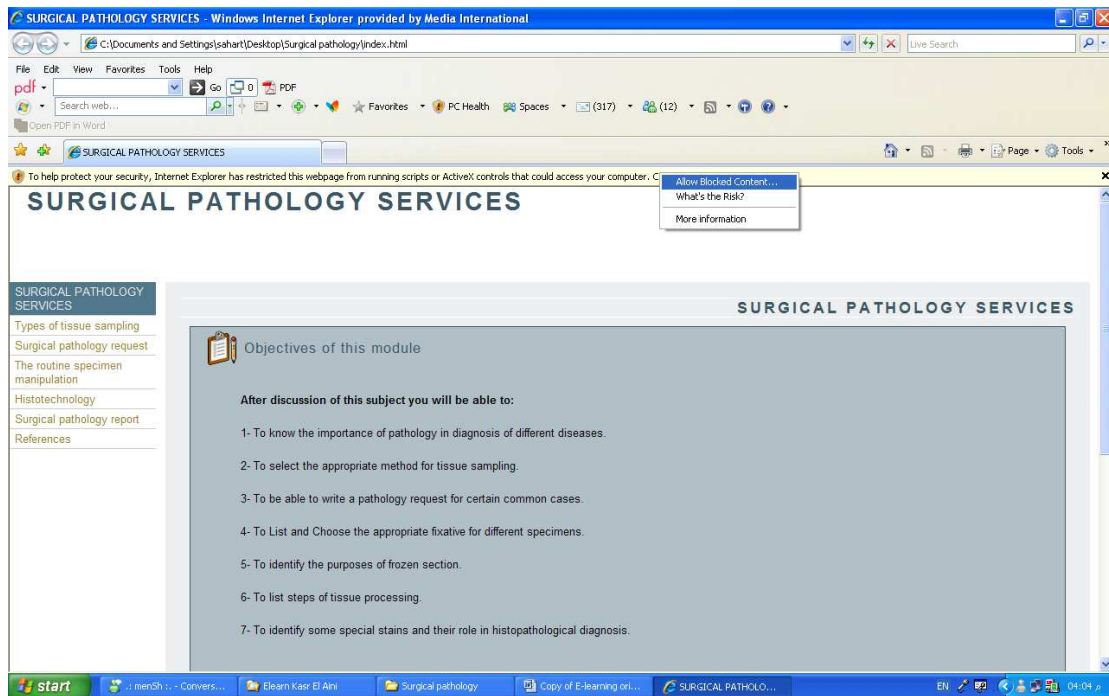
SURGICAL PATHOLOGY SERVICES - Windows Internet Explorer provided by Media International

C:\Documents and Settings\sahart\Desktop\Surgical pathology\index.html

Live Search

File Edit View Favorites Tools Help

pdf Go 0 PDF

Search web... Favorites PC Health Spaces (317) (12)

Open PDF in Word

SURGICAL PATHOLOGY SERVICES

Page Tools

To help protect your security, Internet Explorer has restricted this webpage from running scripts or ActiveX controls that could access your computer. C

Allow Blocked Content...
What's the Risk?
More information

SURGICAL PATHOLOGY SERVICES

SURGICAL PATHOLOGY SERVICES
Types of tissue sampling
Surgical pathology request
The routine specimen manipulation
Histotechnology
Surgical pathology report
References

SURGICAL PATHOLOGY SERVICES

Objectives of this module

After discussion of this subject you will be able to:

1- To know the importance of pathology in diagnosis of different diseases.

2- To select the appropriate method for tissue sampling.

3- To be able to write a pathology request for certain common cases.

4- To List and Choose the appropriate fixative for different specimens.

5- To identify the purposes of frozen section.

6- To list steps of tissue processing.

7- To identify some special stains and their role in histopathological diagnosis.

start | : menSh :. - Convers... | Elearn Kasr El Aini | Surgical pathology | Copy of E-learning ori... | SURGICAL PATHOLO... | EN 04:04